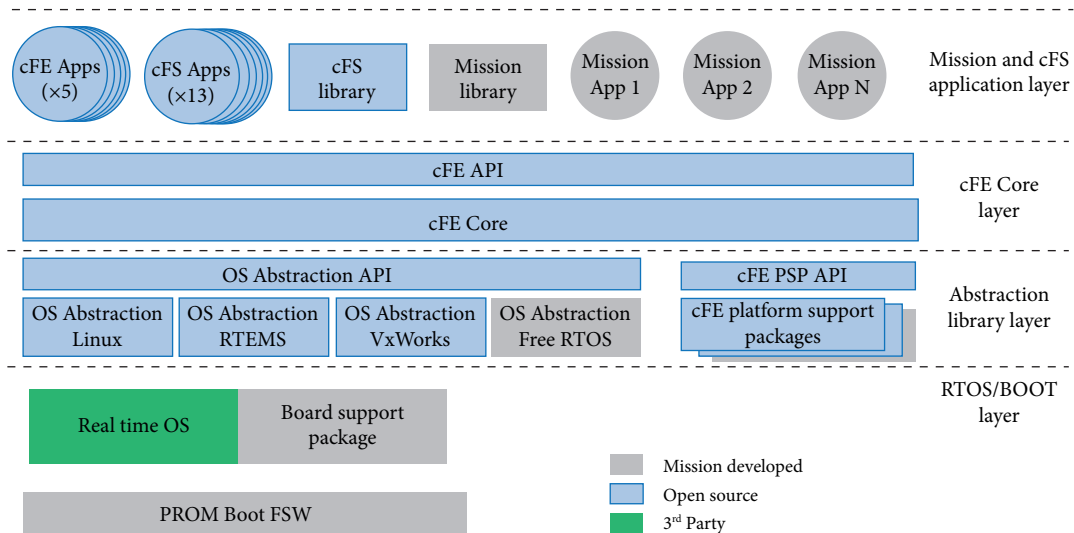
cFE Apps (×5)

cFS Apps (×13)

cFS library

Mission library

Mission App 1

Mission App 2

Mission App N

Mission and cFS application layer

cFE API

cFE Core

cFE Core layer

OS Abstraction API

cFE PSP API

OS Abstraction Linux

OS Abstraction RTEMS

OS Abstraction VxWorks

OS Abstraction Free RTOS

cFE platform support packages

Abstraction library layer

Real time OS

Board support package

RTOS/BOOT layer

PROM Boot FSW

Mission developed

Open source

3$^{rd}$ Party